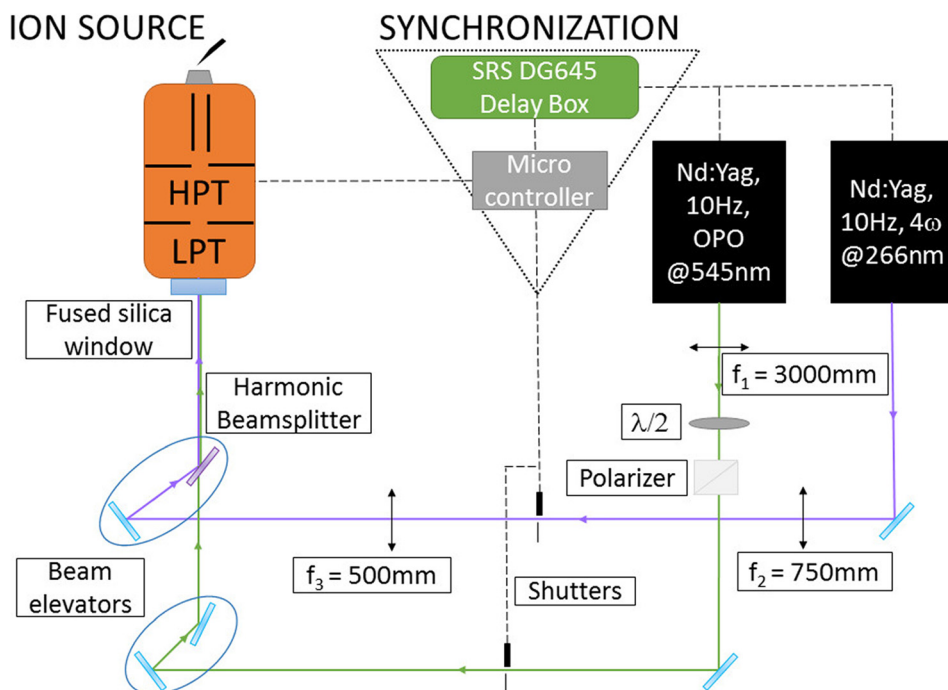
ION SOURCE

SYNCHRONIZATION

SRS DG645 Delay Box

Micro controller

HPT

LPT

Nd:Yag, 10Hz, OPO @545nm

Nd:Yag, 10Hz, 4ω @266nm

Fused silica window

Harmonic Beamsplitter

$f_1$ = 3000mm

$\lambda/2$

Polarizer

Beam elevators

$f_3$ = 500mm

Shutters

$f_2$ = 750mm